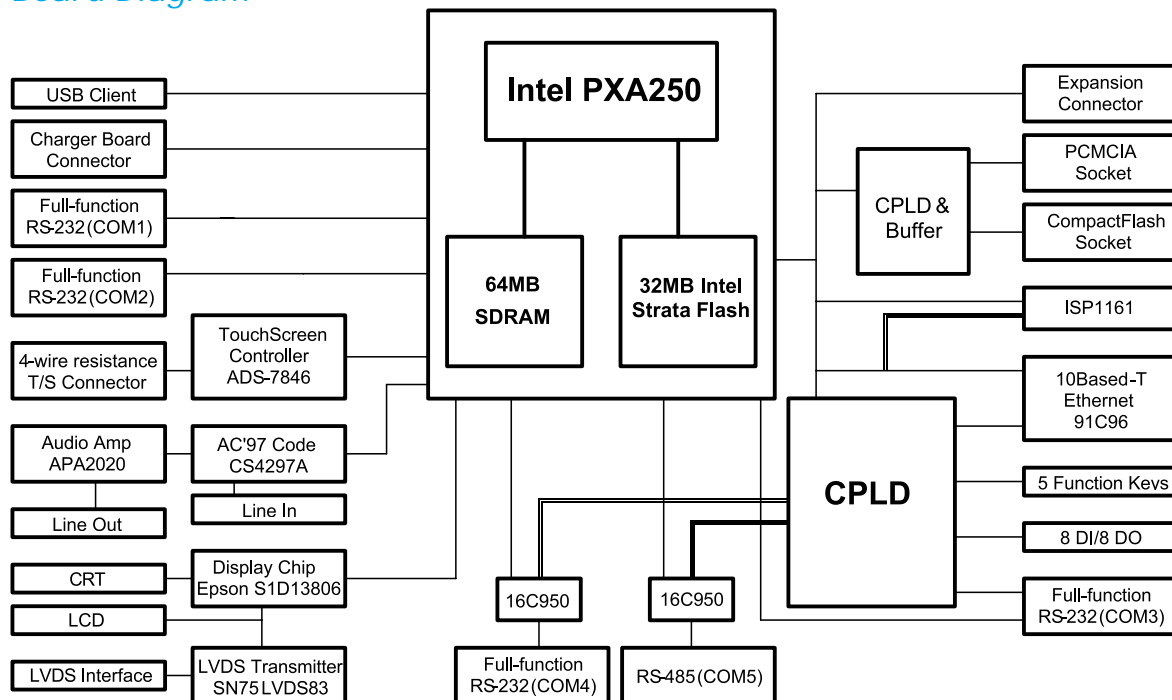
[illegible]

Intel PXA250

64MB SDRAM

32MB Intel Strata Flash

USB Client

Charger Board Connector

Full-function RS-232(COM1)

Full-function RS-232(COM2)

4-wire resistance T/S Connector

TouchScreen Controller ADS-7846

Audio Amp APA2020

AC'97 Code CS4297A

Line Out

Line In

CRT

Display Chip Epson S1D13806

LCD

LVDS Interface

LVDS Transmitter SN75LVDS83

16C950

16C950

Full-function RS-232(COM4)

RS-485(COM5)

Expansion Connector

CPLD & Buffer

PCMCIA Socket

CompactFlash Socket

ISP1161

10Based-T Ethernet 91C96

CPLD

5 Function Keys

8 DI/8 DO

Full-function RS-232(COM3)